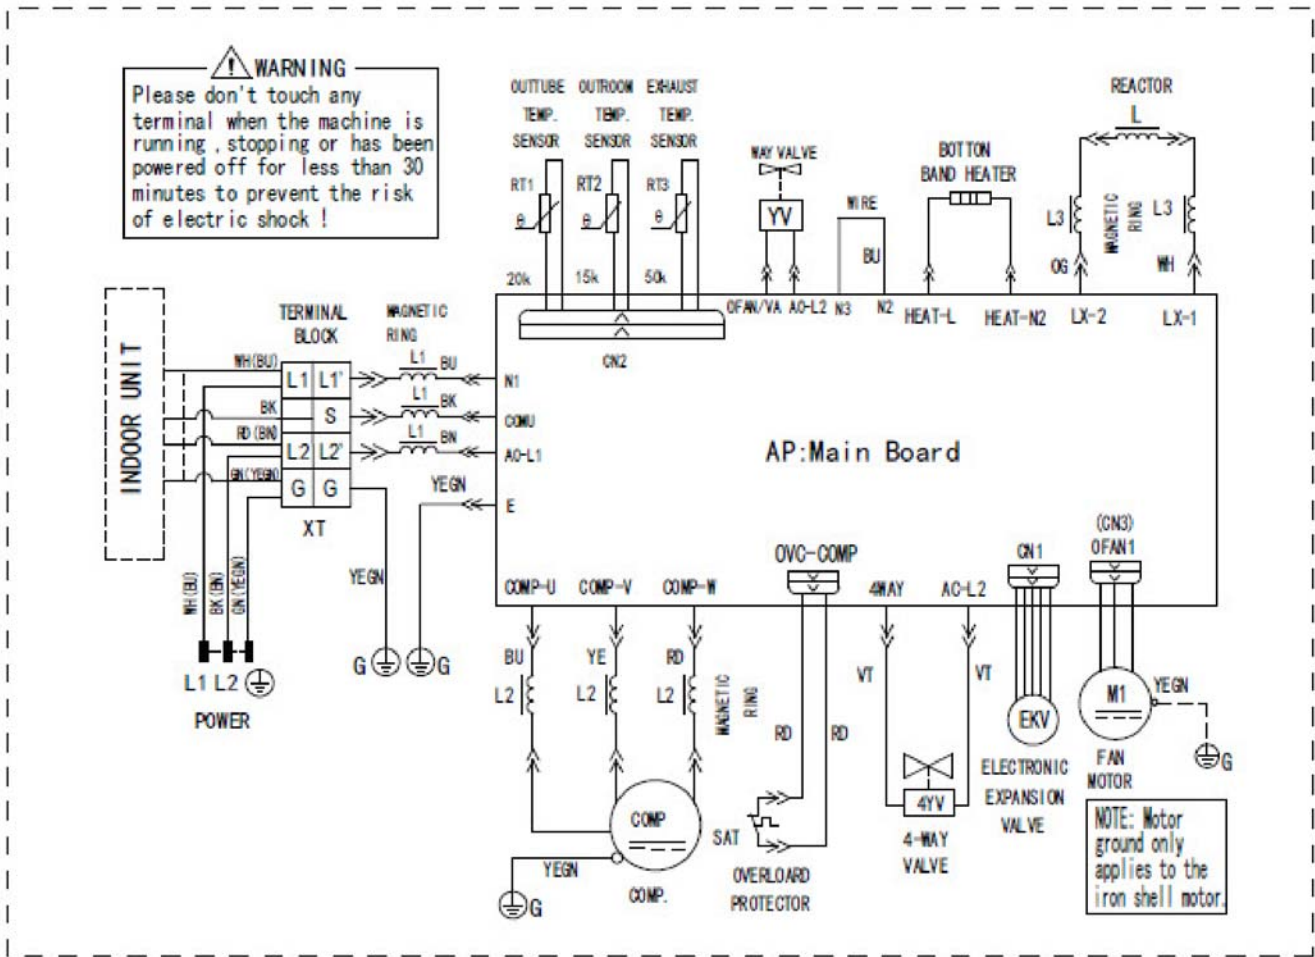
WARNING
Please don't touch any terminal when the machine is running , stopping or has been powered off for less than 30 minutes to prevent the risk of electric shock !

OUTTUBE TEMP. SENSOR
OUTROOM TEMP. SENSOR
EXHAUST TEMP. SENSOR
RT1
RT2
RT3
θ
θ
θ
20k
15k
50k
CN2

WAY VALVE
YV
OFAN/VA
AC-L2

WIRE
BU
N3
N2

BOTTON BAND HEATER
HEAT-L
HEAT-N2

REACTOR
L
L3
MAGNETIC RING
L3
OG
WH
LX-2
LX-1

INDOOR UNIT

TERMINAL BLOCK
WH(BU)
BK
RD(BN)
GN(YEGN)
L1
L1'
S
L2
L2'
G
G
XT

MAGNETIC RING
L1
BU
L1
BK
L1
BN
N1
COMU
AC-L1
YEGN
E

AP:Main Board

YEGN
WH(BU)
BK(BN)
GN(YEGN)
L1 L2
POWER
G
G

COMP-U
COMP-V
COMP-W
BU
YE
RD
L2
L2
L2
MAGNETIC RING
COMP
YEGN
G
COMP.

OVC-COMP
RD
RD
SAT
OVERLOARD PROTECTOR

4WAY
AC-L2
VT
VT
4YV
4-WAY VALVE

CN1
EKV
ELECTRONIC EXPANSION VALVE

(CN3)
OFAN1
M1
YEGN
G
FAN MOTOR

NOTE: Motor ground only applies to the iron shell motor.